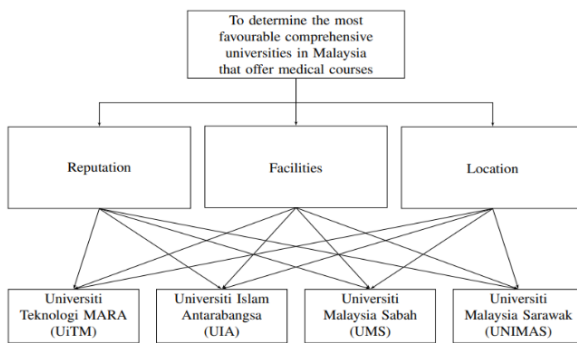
To determine the most favourable comprehensive universities in Malaysia that offer medical courses

Reputation

Facilities

Location

Universiti Teknologi MARA (UiTM)

Universiti Islam Antarabangsa (UIA)

Universiti Malaysia Sabah (UMS)

Universiti Malaysia Sarawak (UNIMAS)